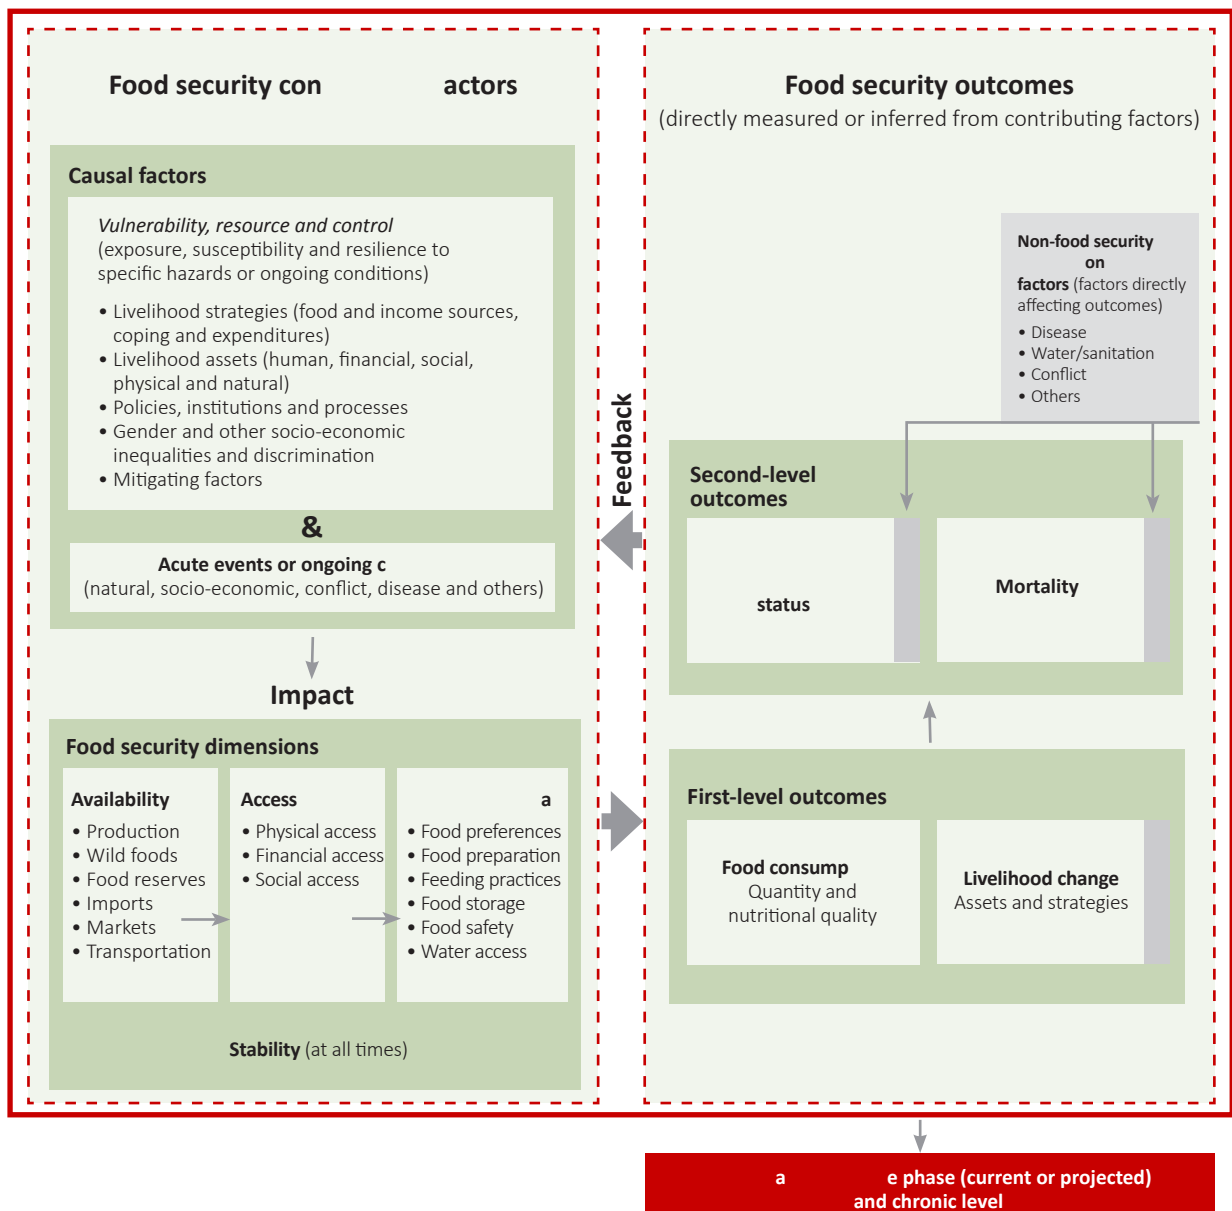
Food security con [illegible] actors

Food security outcomes
(directly measured or inferred from contributing factors)

Causal factors

Vulnerability, resource and control
(exposure, susceptibility and resilience to specific hazards or ongoing conditions)

• Livelihood strategies (food and income sources, coping and expenditures)
• Livelihood assets (human, financial, social, physical and natural)
• Policies, institutions and processes
• Gender and other socio-economic inequalities and discrimination
• Mitigating factors

&

Acute events or ongoing c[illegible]
(natural, socio-economic, conflict, disease and others)

Non-food security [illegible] on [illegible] factors (factors directly affecting outcomes)
• Disease
• Water/sanitation
• Conflict
• Others

Feedback

Second-level outcomes

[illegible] status

Mortality

Impact

Food security dimensions

Availability
• Production
• Wild foods
• Food reserves
• Imports
• Markets
• Transportation

Access
• Physical access
• Financial access
• Social access

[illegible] a
• Food preferences
• Food preparation
• Feeding practices
• Food storage
• Food safety
• Water access

Stability (at all times)

First-level outcomes

Food consump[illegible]
Quantity and nutritional quality

Livelihood change
Assets and strategies

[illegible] a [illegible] e phase (current or projected) and chronic level